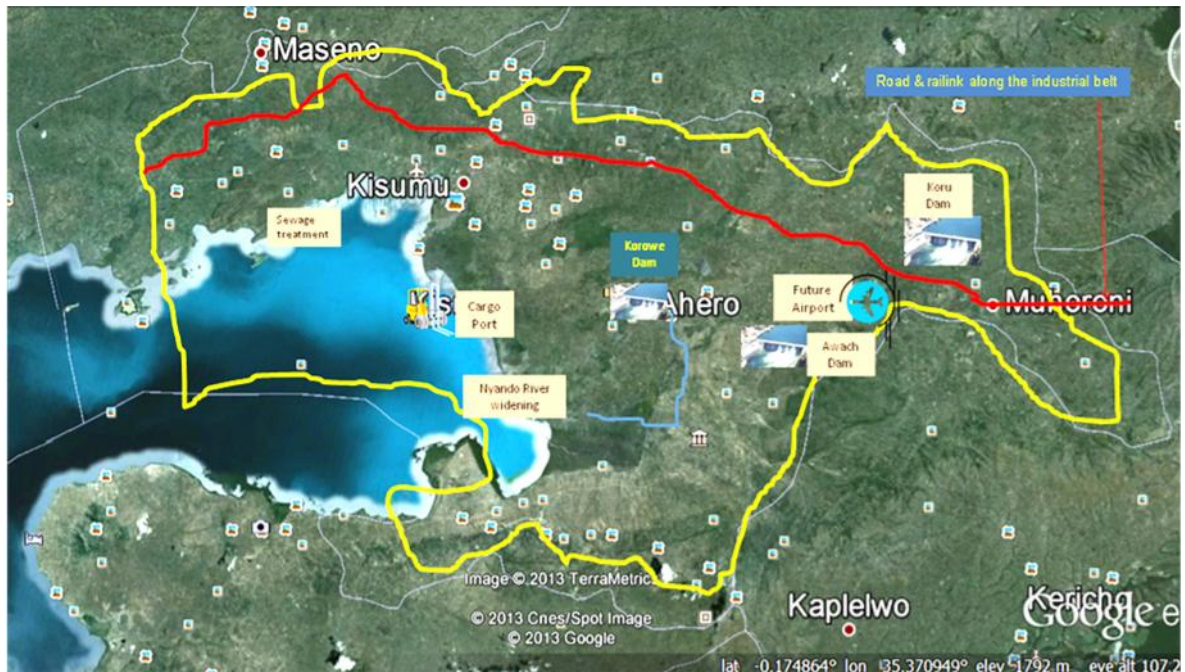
Maseno

Road & railink along the industrial belt

Kisumu

Sewage treatment

Koru Dam

Korowe Dam

Kis

Cargo Port

Ahero

Future Airport

Muhoroni

Awach Dam

Nyando River widening

Image © 2013 TerraMetrics

© 2013 Cnes/Spot Image
© 2013 Google

Kaplelwo

Kericho

Google e

lat -0.174864° lon 35.370949° elev 1792 m eye alt 107.2